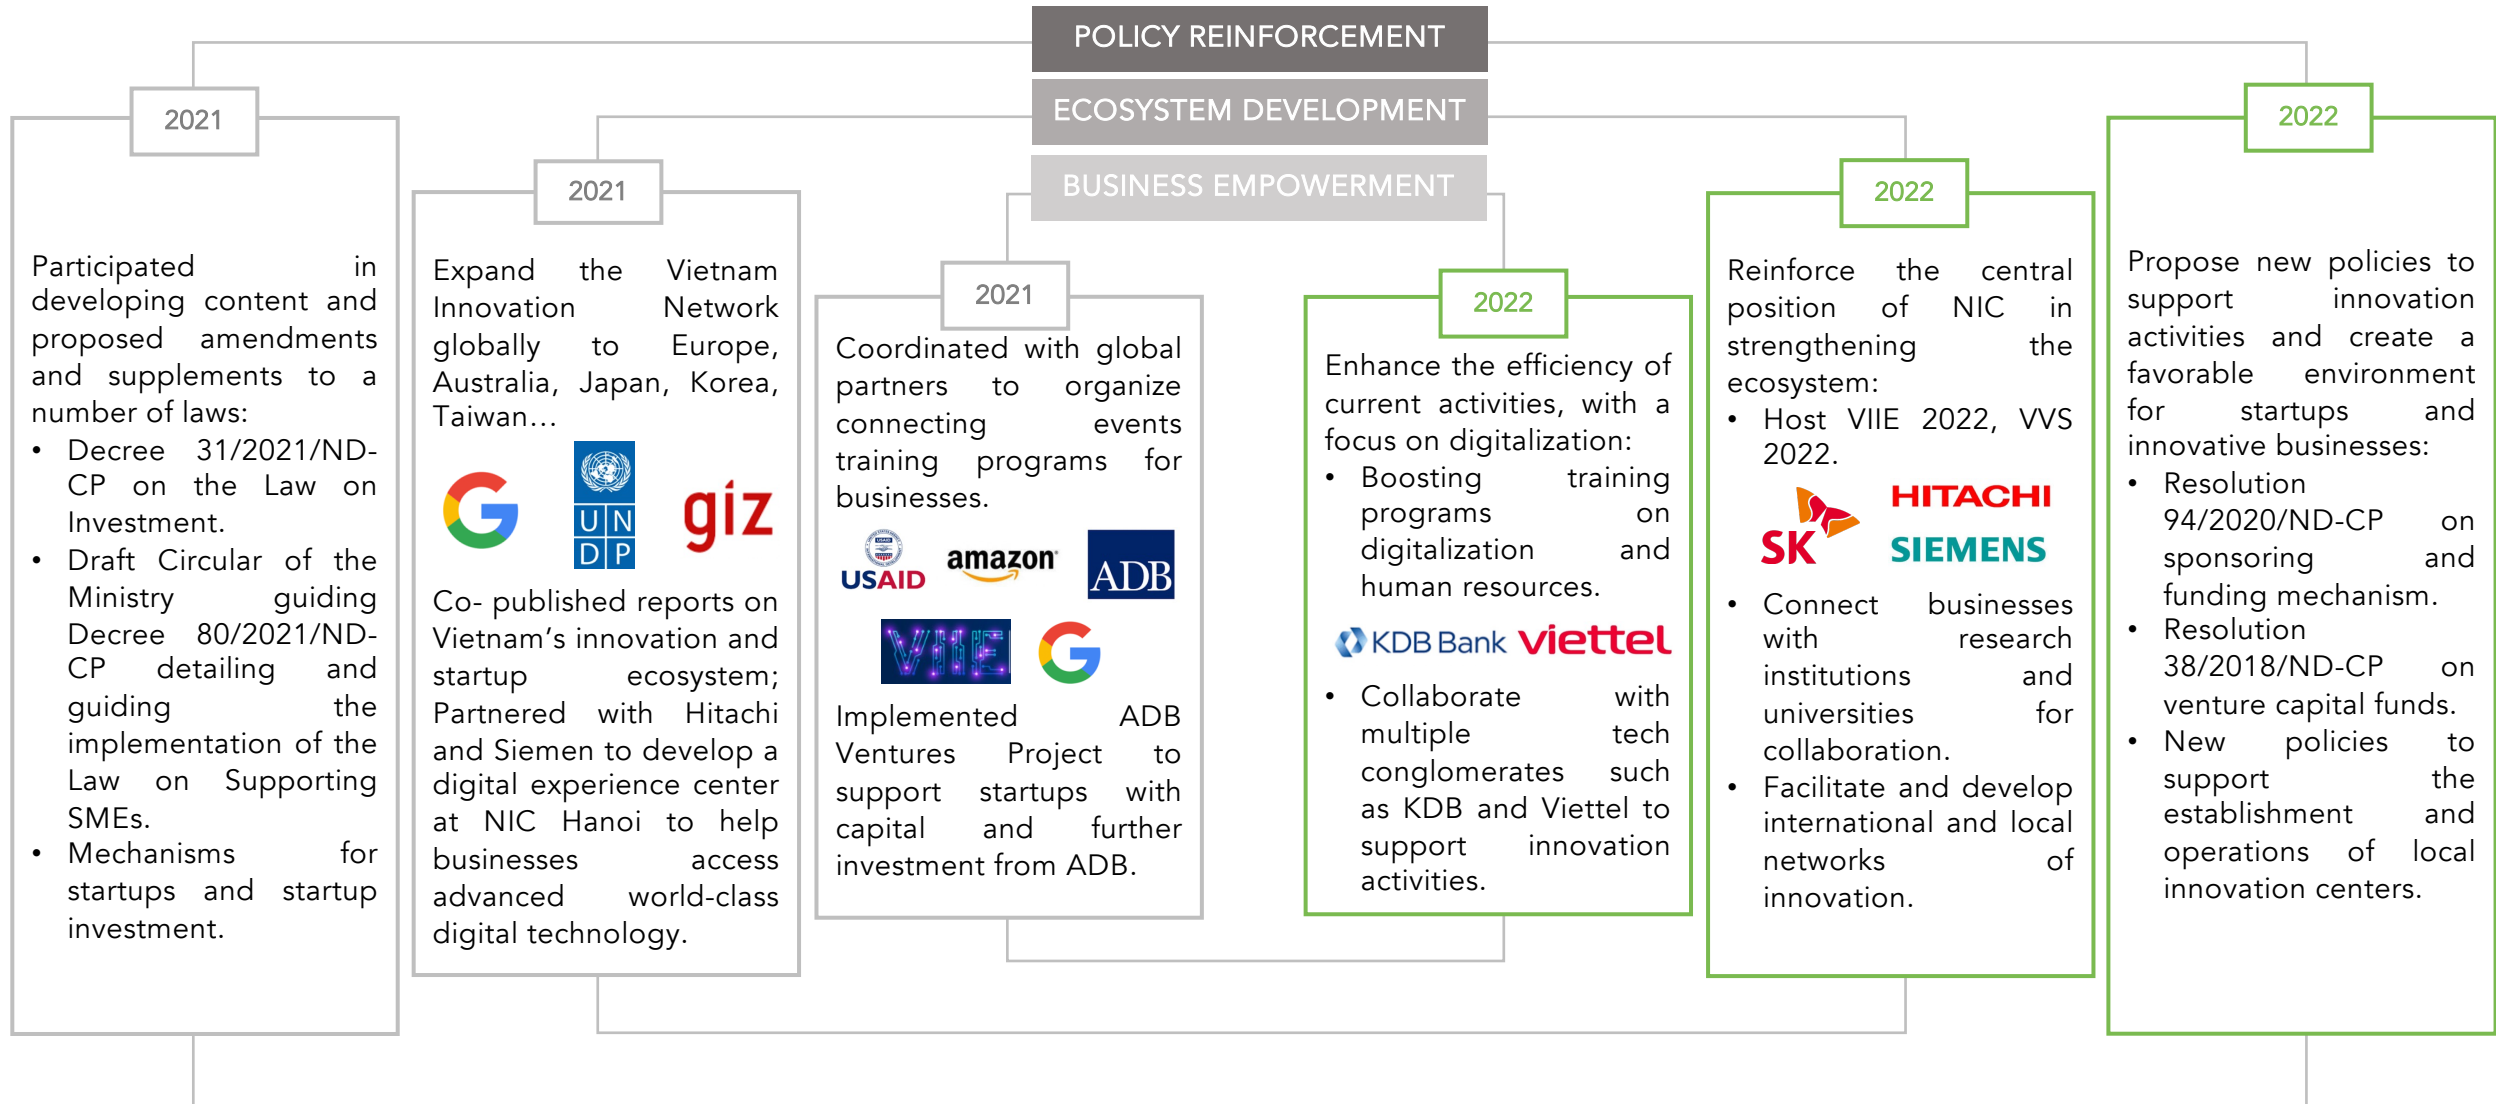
POLICY REINFORCEMENT

ECOSYSTEM DEVELOPMENT

BUSINESS EMPOWERMENT

2021

Participated in developing content and proposed amendments and supplements to a number of laws:
• Decree 31/2021/ND-CP on the Law on Investment.
• Draft Circular of the Ministry guiding Decree 80/2021/ND-CP detailing and guiding the implementation of the Law on Supporting SMEs.
• Mechanisms for startups and startup investment.

2021

Expand the Vietnam Innovation Network globally to Europe, Australia, Japan, Korea, Taiwan…

U N D P

giz

Co- published reports on Vietnam's innovation and startup ecosystem; Partnered with Hitachi and Siemen to develop a digital experience center at NIC Hanoi to help businesses access advanced world-class digital technology.

2021

Coordinated with global partners to organize connecting events training programs for businesses.

USAID

amazon

ADB

VIIE

Implemented ADB Ventures Project to support startups with capital and further investment from ADB.

2022

Enhance the efficiency of current activities, with a focus on digitalization:
• Boosting training programs on digitalization and human resources.

KDB Bank viettel

• Collaborate with multiple tech conglomerates such as KDB and Viettel to support innovation activities.

2022

Reinforce the central position of NIC in strengthening the ecosystem:
• Host VIIE 2022, VVS 2022.

SK

HITACHI

SIEMENS

• Connect businesses with research institutions and universities for collaboration.
• Facilitate and develop international and local networks of innovation.

2022

Propose new policies to support innovation activities and create a favorable environment for startups and innovative businesses:
• Resolution 94/2020/ND-CP on sponsoring and funding mechanism.
• Resolution 38/2018/ND-CP on venture capital funds.
• New policies to support the establishment and operations of local innovation centers.